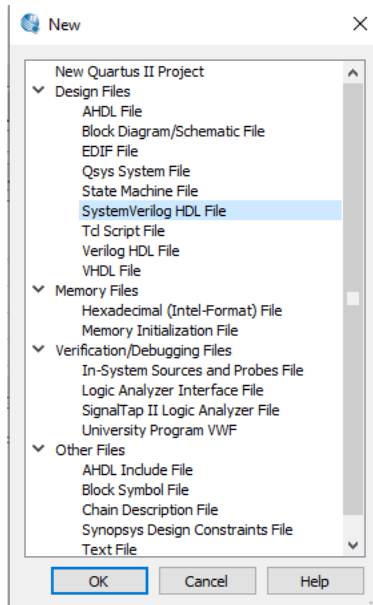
New

New Quartus II Project
Design Files
AHDL File
Block Diagram/Schematic File
EDIF File
Qsys System File
State Machine File
SystemVerilog HDL File
Tcl Script File
Verilog HDL File
VHDL File
Memory Files
Hexadecimal (Intel-Format) File
Memory Initialization File
Verification/Debugging Files
In-System Sources and Probes File
Logic Analyzer Interface File
SignalTap II Logic Analyzer File
University Program VWF
Other Files
AHDL Include File
Block Symbol File
Chain Description File
Synopsys Design Constraints File
Text File

OK
Cancel
Help